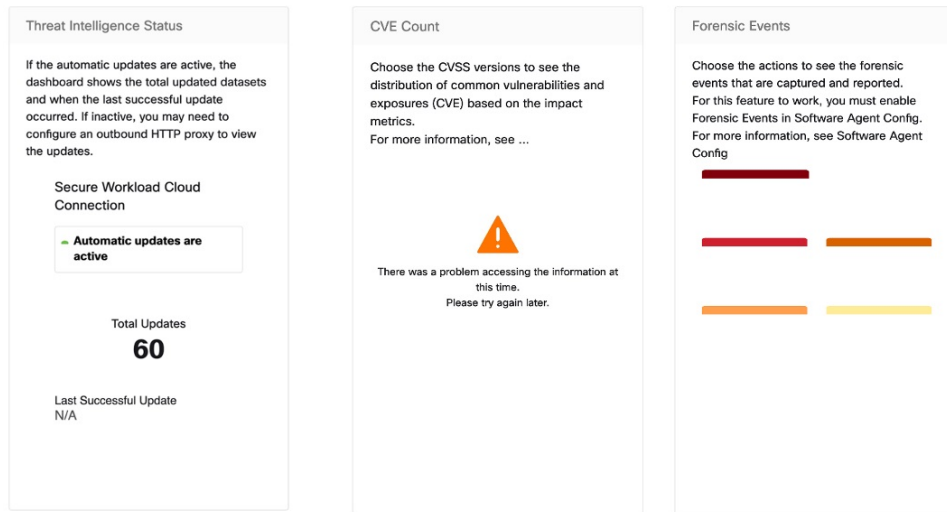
Threat Intelligence Status

If the automatic updates are active, the dashboard shows the total updated datasets and when the last successful update occurred. If inactive, you may need to configure an outbound HTTP proxy to view the updates.

Secure Workload Cloud Connection

Automatic updates are active

Total Updates

60

Last Successful Update
N/A

CVE Count

Choose the CVSS versions to see the distribution of common vulnerabilities and exposures (CVE) based on the impact metrics.
For more information, see ...

There was a problem accessing the information at this time.
Please try again later.

Forensic Events

Choose the actions to see the forensic events that are captured and reported.
For this feature to work, you must enable Forensic Events in Software Agent Config.
For more information, see Software Agent Config